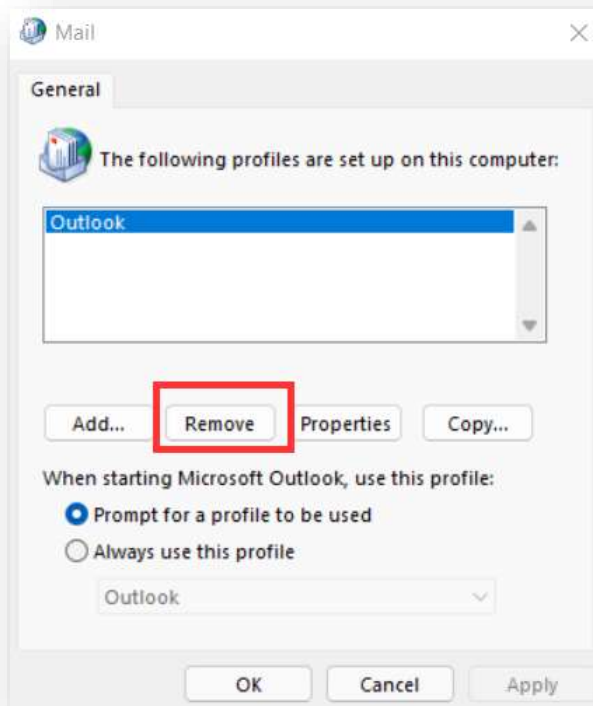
Mail

General

The following profiles are set up on this computer:

Outlook

Add...
Remove
Properties
Copy...

When starting Microsoft Outlook, use this profile:

Prompt for a profile to be used
Always use this profile

Outlook

OK
Cancel
Apply